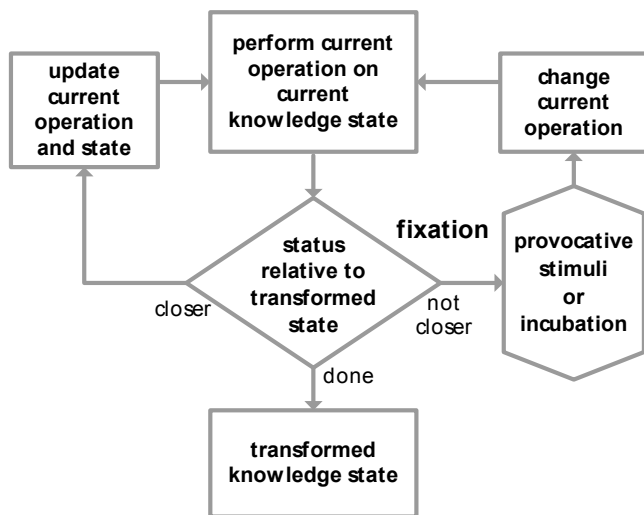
perform current operation on current knowledge state

update current operation and state

change current operation

status relative to transformed state

fixation

provocative stimuli or incubation

closer

not closer

done

transformed knowledge state